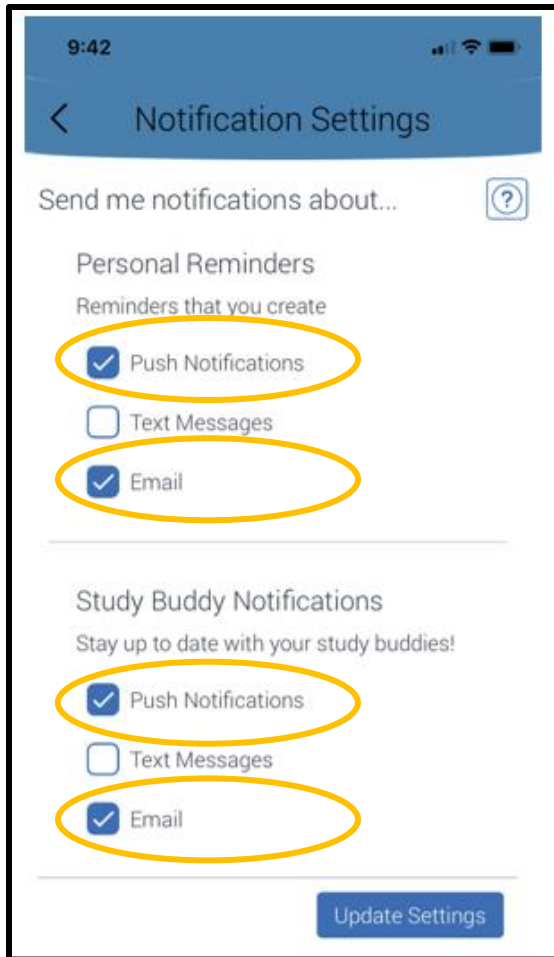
9:42

<

Notification Settings

Send me notifications about...

?

Personal Reminders

Reminders that you create

Push Notifications

Text Messages

Email

Study Buddy Notifications

Stay up to date with your study buddies!

Push Notifications

Text Messages

Email

Update Settings